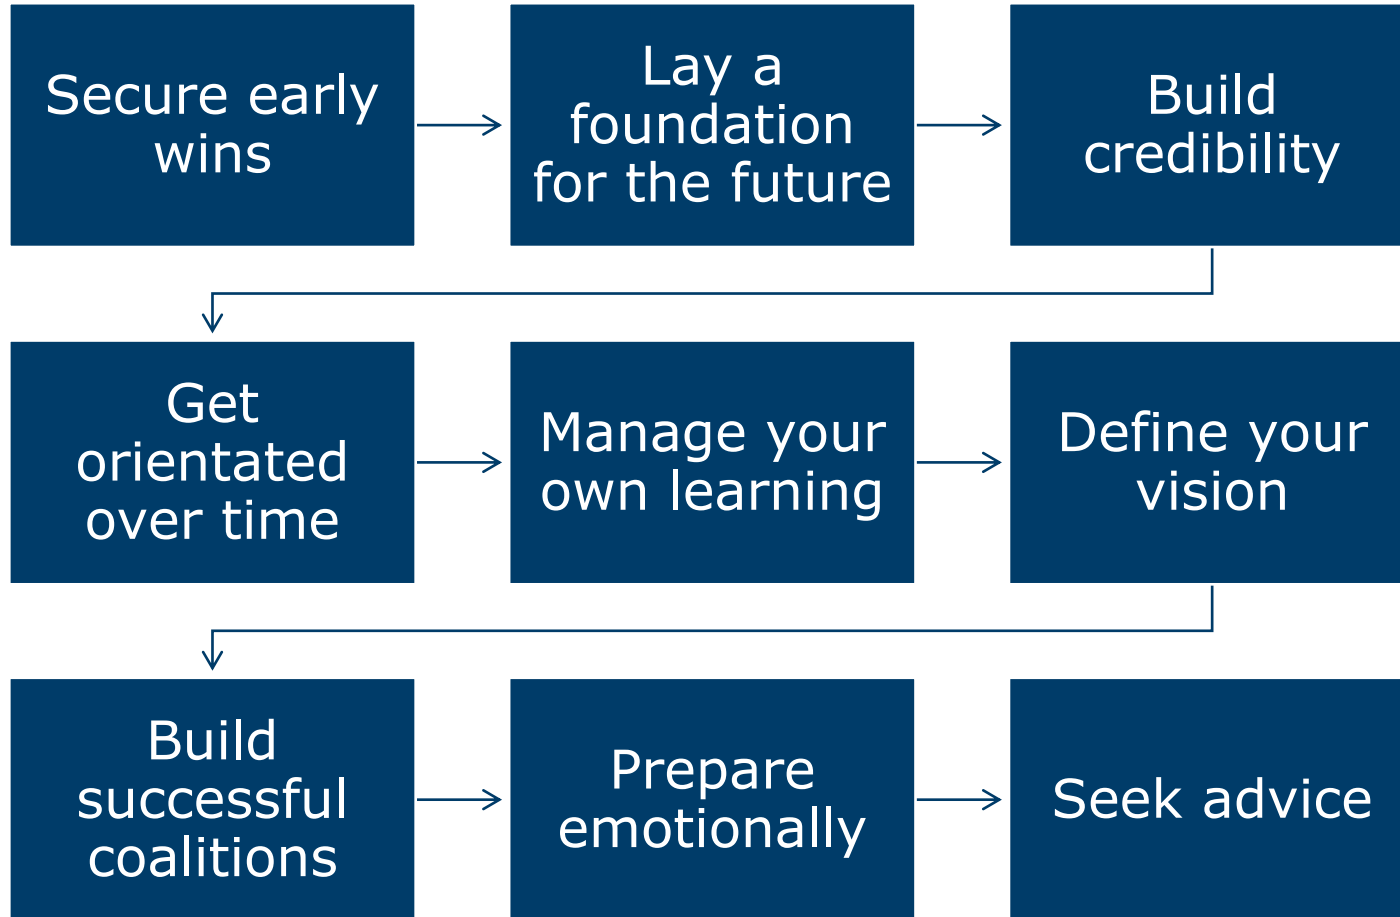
Secure early wins

Lay a foundation for the future

Build credibility

Get orientated over time

Manage your own learning

Define your vision

Build successful coalitions

Prepare emotionally

Seek advice